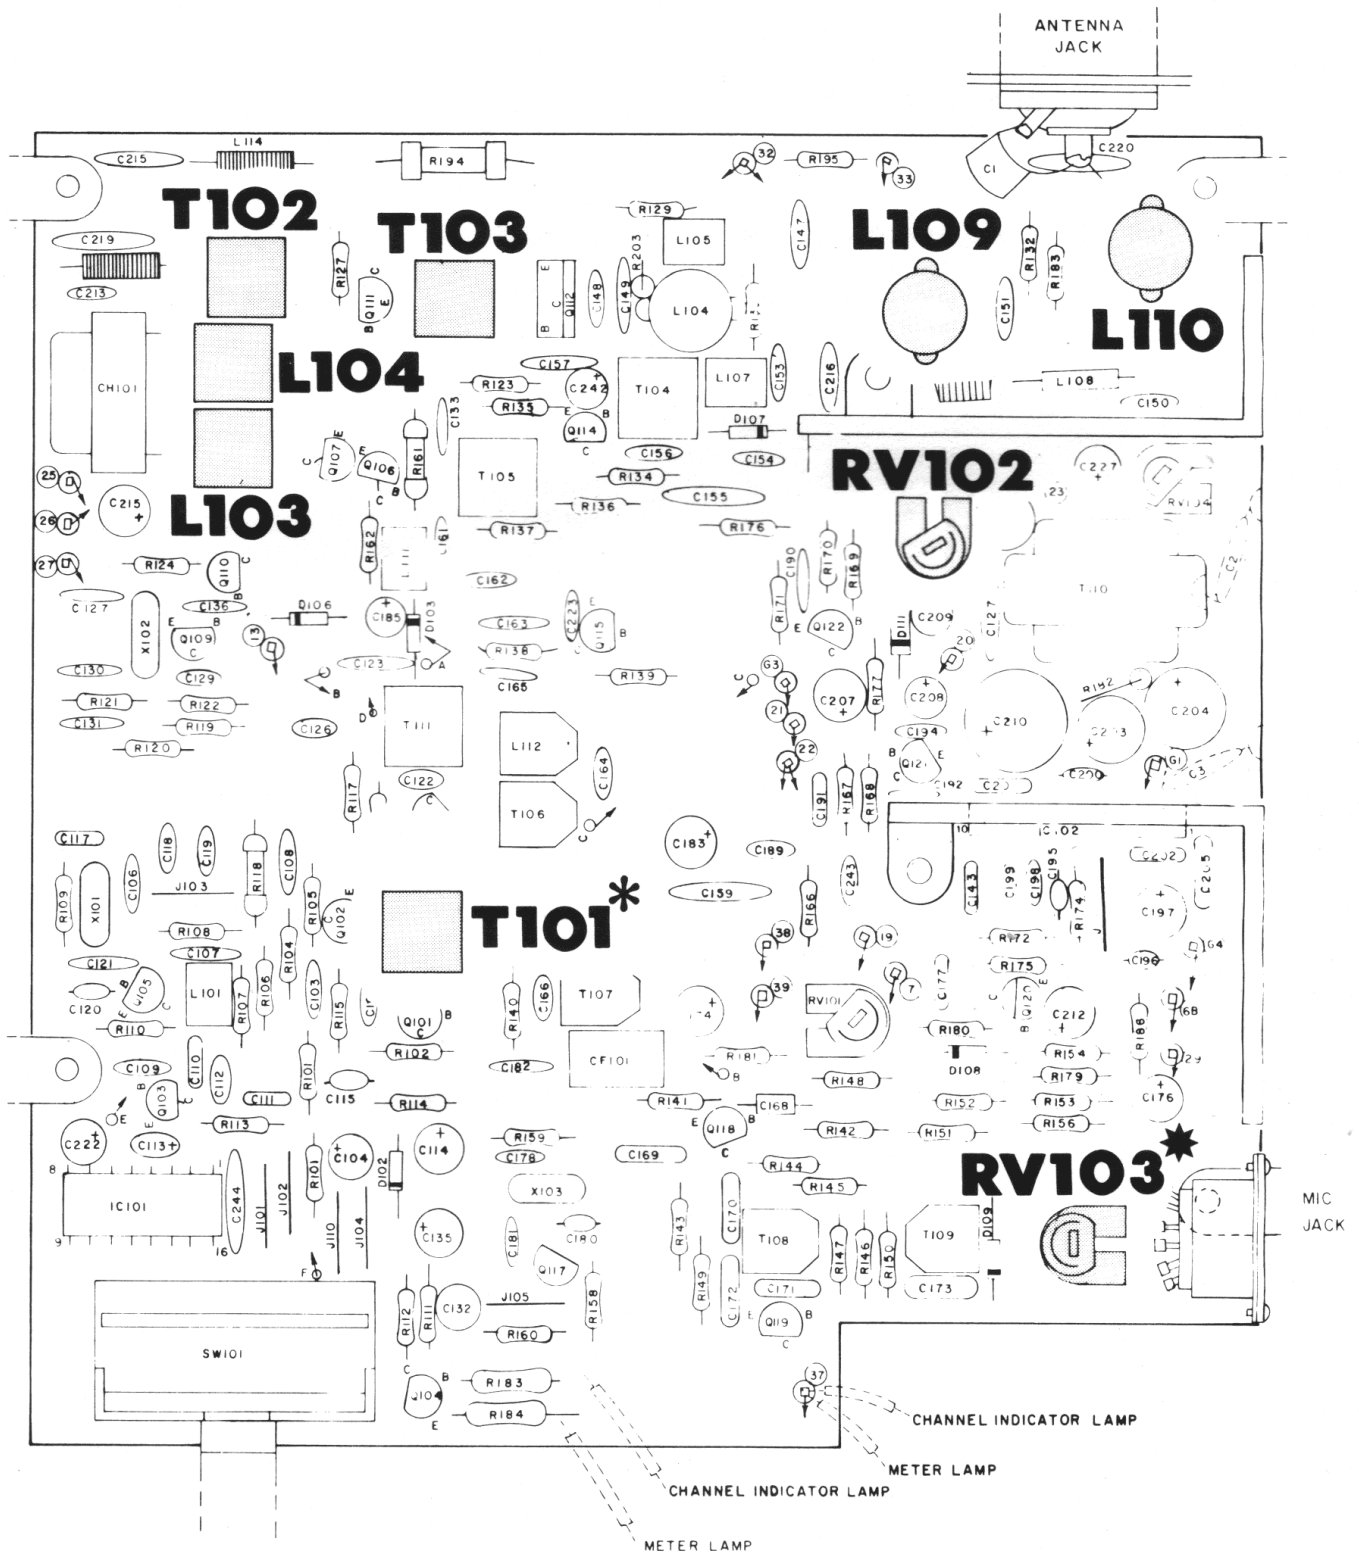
ANTENNA JACK

C215 L114 R194 32 R195 33 C1 C220

T102 T103 L109 L110

C219 R127 R129 L105 C147 R132 R183

C213 Q111 Q112 R203 C148 C149 L104 C151

CH101 L104 C157 C242 T104 L107 C153 C216 L108

R123 R135 Q114 D107 C150

C133 Q107 Q106 R161 T105 C156 C154

L103 R134 C155 RV102 C227

25 26 C215 R137 R136 R176 RV104

27 R162 C161 R170 R169 T110

R124 Q110 C162 C190

C127 C136 Q109 X102 13 Q106 C185 D103 C163 C223 Q115 R171 Q122 D111 C209 C127

C130 C129 C123 R138 C165 R139 G3 C207 R177 C208 C210 R192 C204 C203

R121 R122 R119 C131 C126 D T111 21 C134

R120 L112 22 C164 Q121

R117 C122 T106 C191 R167 R168 C192 C200 G1 C3

C117 C118 C119 C183 C189 IC102 C202 C205

R109 X101 C106 J103 R118 C108 C159 R156 C243 C143 C199 C198 C195 R174 C197

R108 R105 Q102 T101* 38 19 R172

C121 C107 C120 Q105 L101 R107 R106 R104 C103 R115 Q101 R140 C166 T107 C174 39 RV101 7 C177 R175 Q120 C212 C196 G4

R110 R102 CF101 R180 R188 68

C109 C110 C112 R101 C182 R181 D108 R154 29

Q103 C111 C115 R114 R141 C168 R148 R179 C176

C222 C113 R113 Q118 R142 R152 R153 R156 R151

8 C104 C114 R159 C178 C169 R144 RV103* MIC JACK

IC101 C244 J101 J102 R101 D102 X103 R145

9 16 J110 J104 C135 C181 C180 R143 C170 T108 R147 R146 R150 T109 D109

F Q117 C172 C171 C173

R112 R111 C132 J105 R158 R149 Q119

SW101 R160

Q104 R183 37

R184 CHANNEL INDICATOR LAMP

METER LAMP

CHANNEL INDICATOR LAMP

METER LAMP